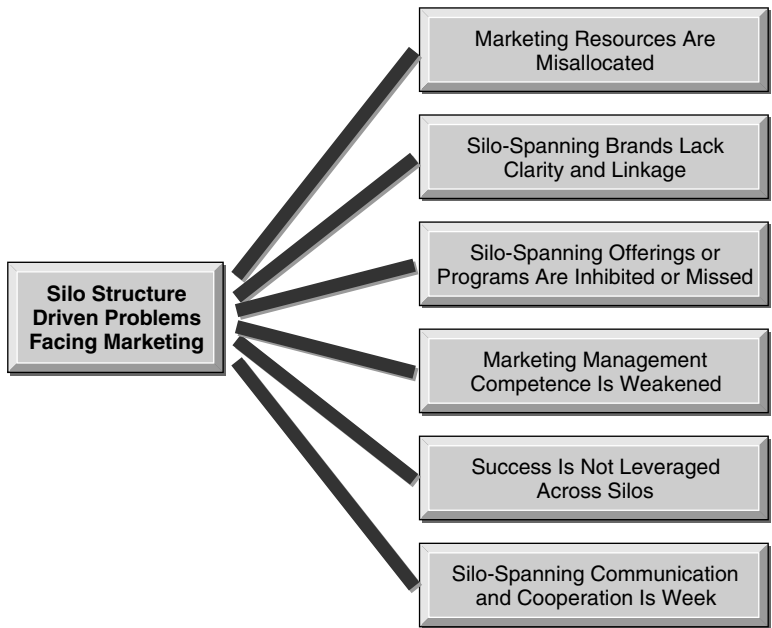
Silo Structure Driven Problems Facing Marketing

Marketing Resources Are Misallocated

Silo-Spanning Brands Lack Clarity and Linkage

Silo-Spanning Offerings or Programs Are Inhibited or Missed

Marketing Management Competence Is Weakened

Success Is Not Leveraged Across Silos

Silo-Spanning Communication and Cooperation Is Week